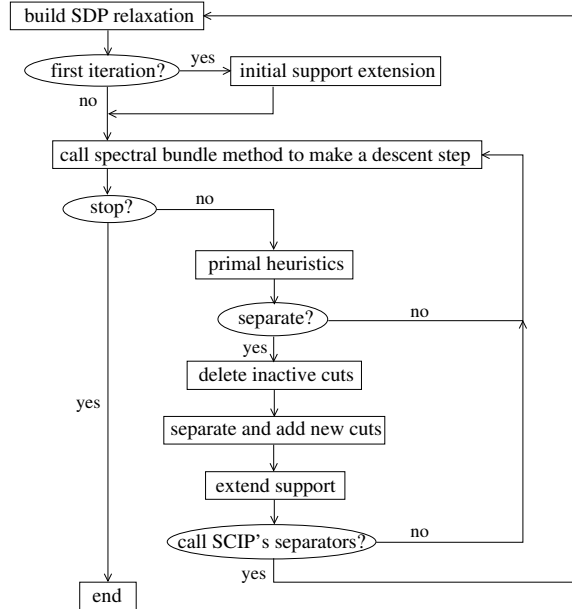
build SDP relaxation

first iteration?

yes

initial support extension

no

call spectral bundle method to make a descent step

stop?

no

primal heuristics

separate?

no

yes

delete inactive cuts

yes

separate and add new cuts

extend support

call SCIP's separators?

no

yes

end